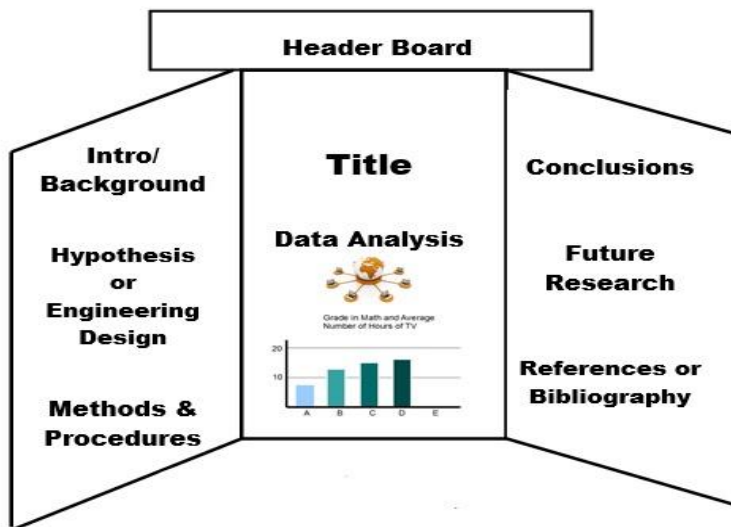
Header Board

Intro/ Background

Hypothesis or Engineering Design

Methods & Procedures

Title

Data Analysis

Grade in Math and Average Number of Hours of TV

20
10
A B C D E

Conclusions

Future Research

References or Bibliography